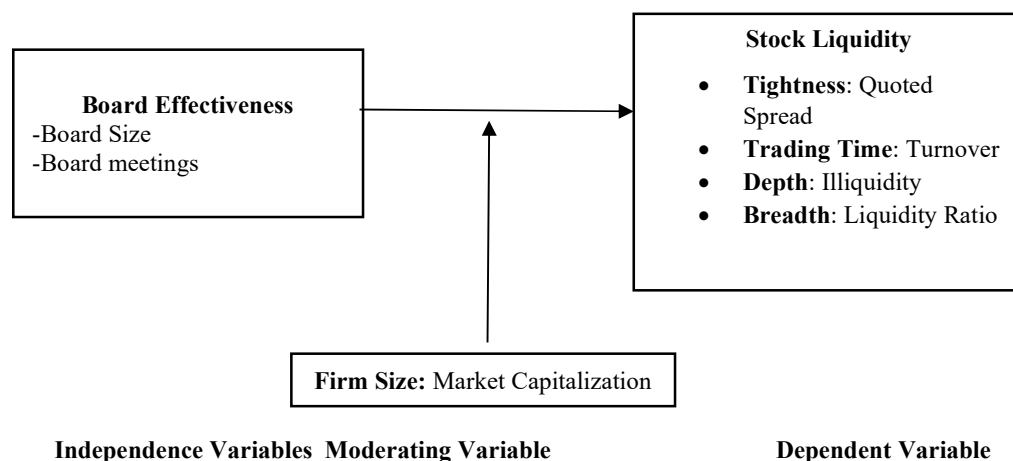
**Board Effectiveness**
-Board Size
-Board meetings

**Stock Liquidity**

- **Tightness**: Quoted Spread
- **Trading Time**: Turnover
- **Depth**: Illiquidity
- **Breadth**: Liquidity Ratio

**Firm Size:** Market Capitalization

**Independence Variables** **Moderating Variable** **Dependent Variable**